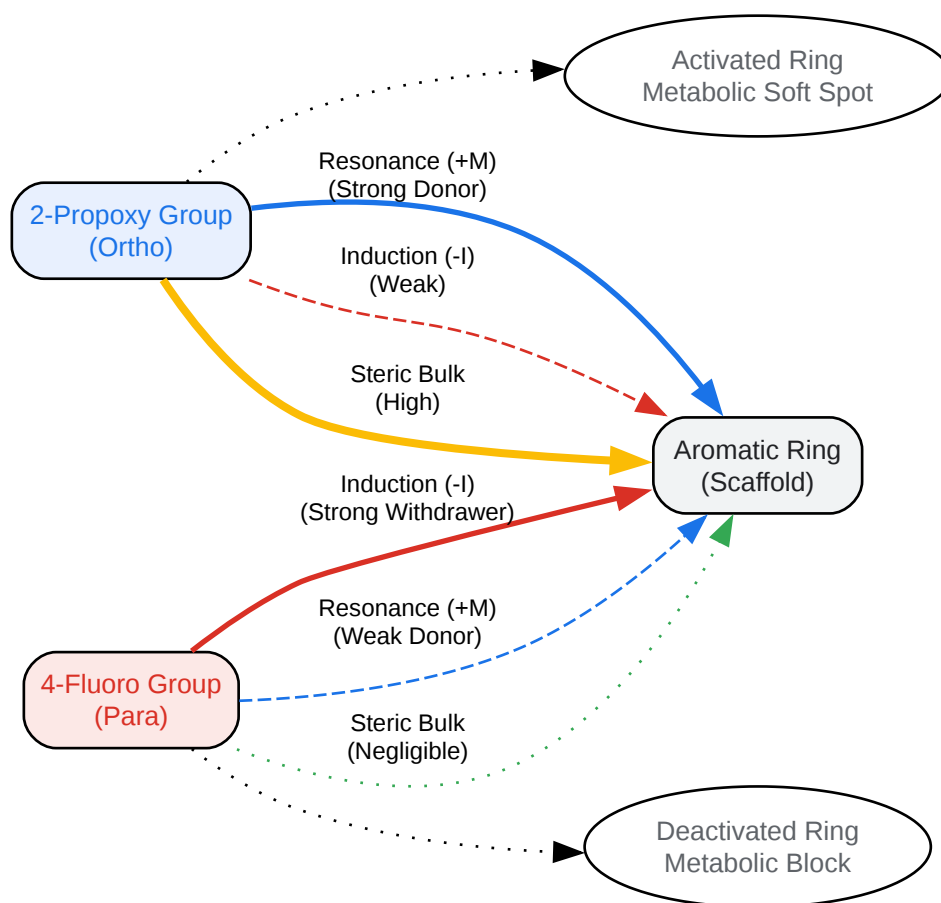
Activated Ring
Metabolic Soft Spot

Resonance (+M)
(Strong Donor)

2-Propoxy Group
(Ortho)

Induction (-I)
(Weak)

Steric Bulk
(High)

Aromatic Ring
(Scaffold)

Induction (-I)
(Strong Withdrawer)

Resonance (+M)
(Weak Donor)

4-Fluoro Group
(Para)

Steric Bulk
(Negligible)

Deactivated Ring
Metabolic Block